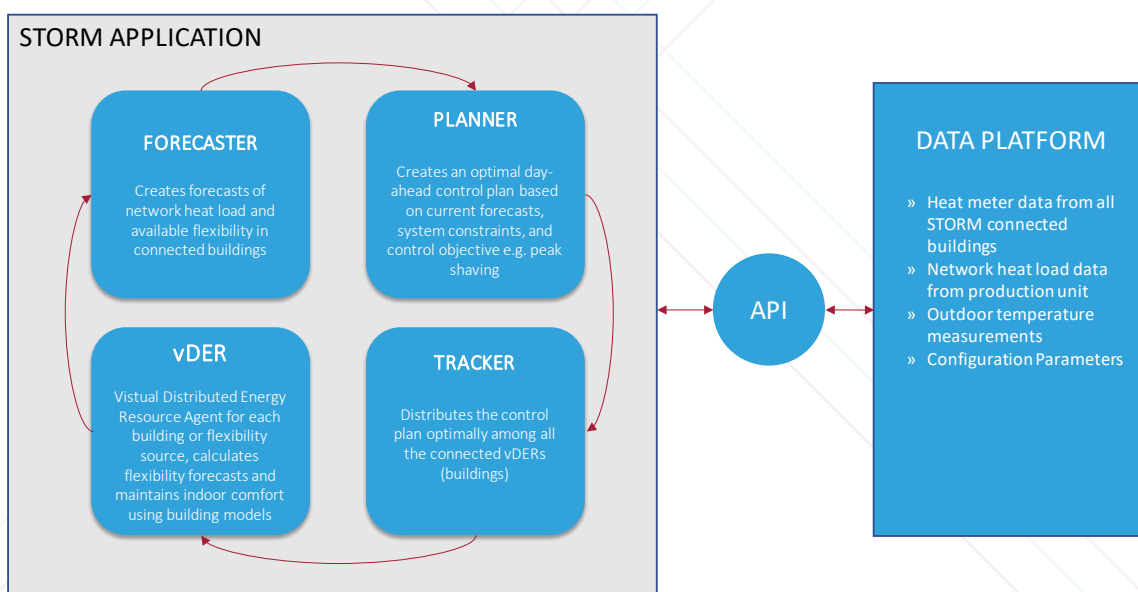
STORM APPLICATION

FORECASTER

Creates forecasts of network heat load and available flexibility in connected buildings

PLANNER

Creates an optimal day-ahead control plan based on current forecasts, system constraints, and control objective e.g. peak shaving

vDER

Vistual Distributed Energy Resource Agent for each building or flexibility source, calculates flexibility forecasts and maintains indoor comfort using building models

TRACKER

Distributes the control plan optimally among all the connected vDERs (buildings)

API

DATA PLATFORM

» Heat meter data from all STORM connected buildings
» Network heat load data from production unit
» Outdoor temperature measurements
» Configuration Parameters